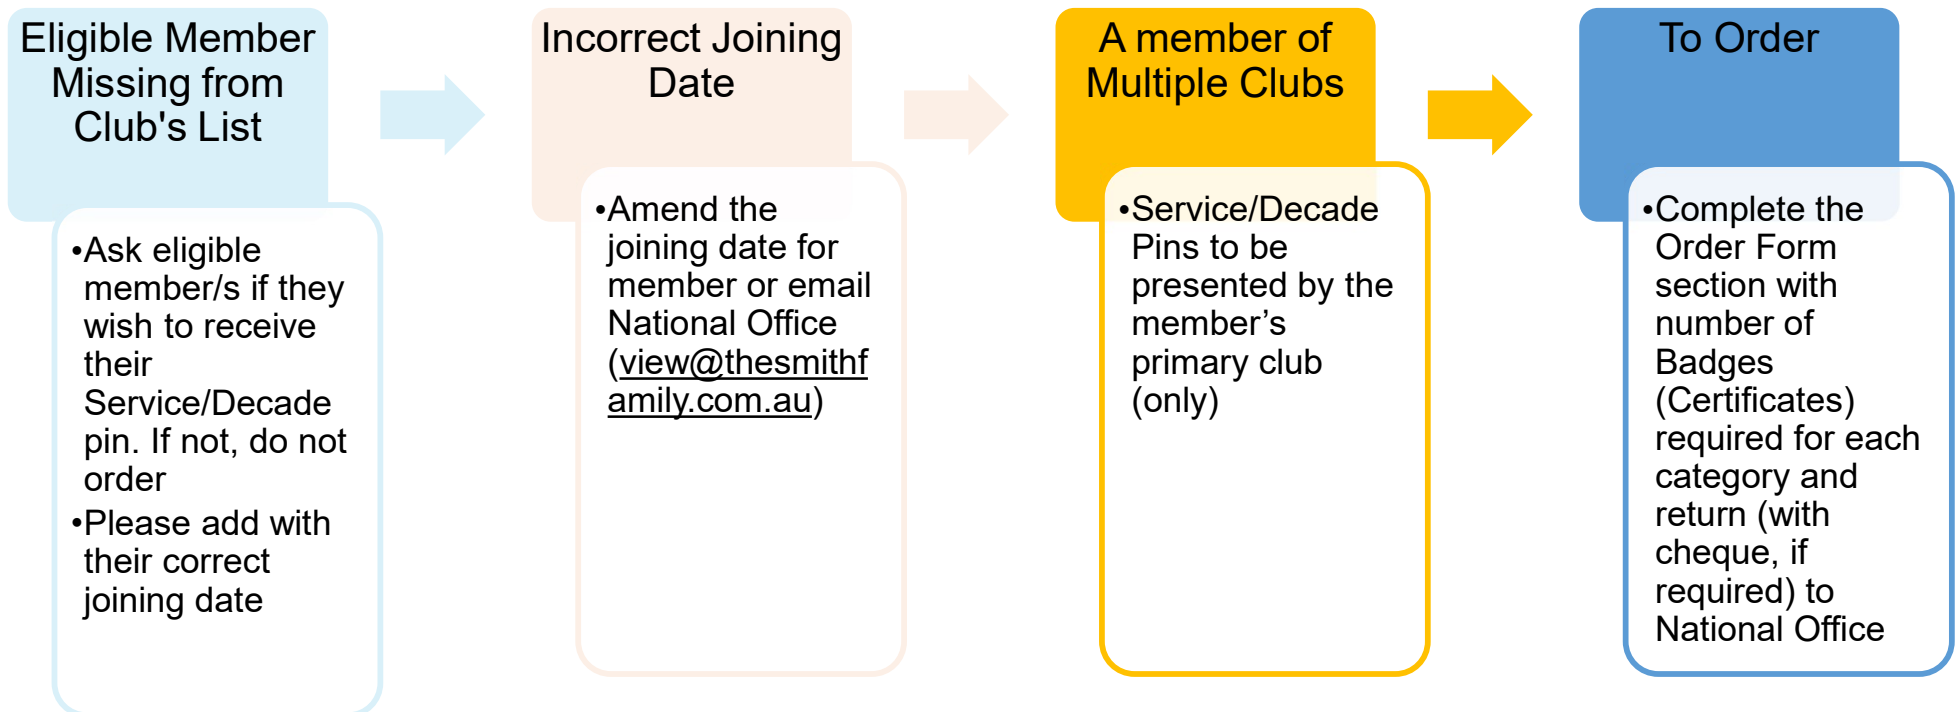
Eligible Member Missing from Club's List

•Ask eligible member/s if they wish to receive their Service/Decade pin. If not, do not order
•Please add with their correct joining date

Incorrect Joining Date

•Amend the joining date for member or email National Office (view@thesmithfamily.com.au)

A member of Multiple Clubs

•Service/Decade Pins to be presented by the member’s primary club (only)

To Order

•Complete the Order Form section with number of Badges (Certificates) required for each category and return (with cheque, if required) to National Office